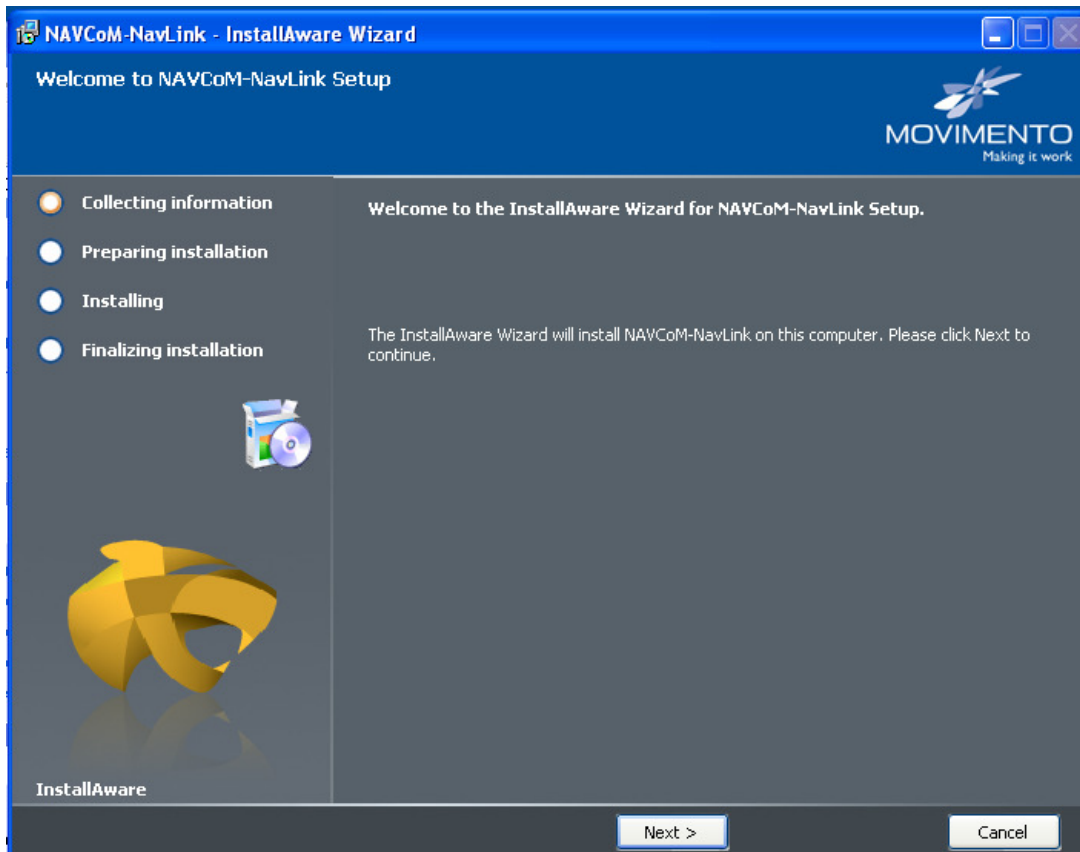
NAVCoM-NavLink - InstallAware Wizard

Welcome to NAVCoM-NavLink Setup

MOVIMENTO
Making it work

Collecting information
Preparing installation
Installing
Finalizing installation

InstallAware

Welcome to the InstallAware Wizard for NAVCoM-NavLink Setup.

The InstallAware Wizard will install NAVCoM-NavLink on this computer. Please click Next to continue.

Next >
Cancel